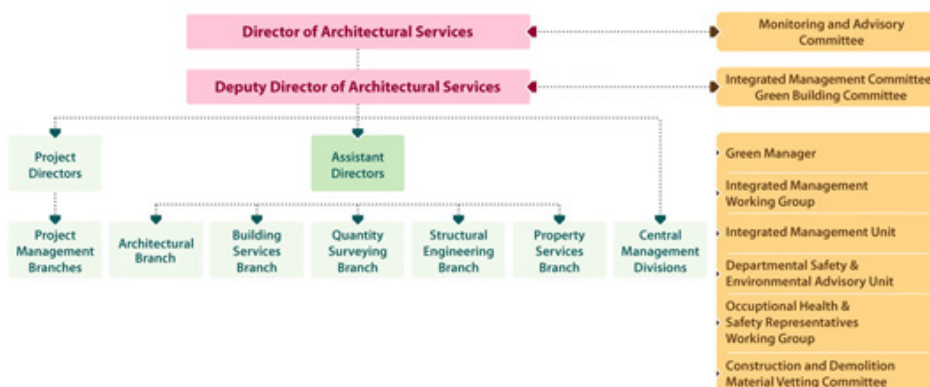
Director of Architectural Services

Monitoring and Advisory Committee

Deputy Director of Architectural Services

Integrated Management Committee
Green Building Committee

Project Directors

Assistant Directors

Project Management Branches

Architectural Branch

Building Services Branch

Quantity Surveying Branch

Structural Engineering Branch

Property Services Branch

Central Management Divisions

Green Manager

Integrated Management Working Group

Integrated Management Unit

Departmental Safety & Environmental Advisory Unit

Occuptional Health & Safety Representatives Working Group

Construction and Demolition Material Vetting Committee